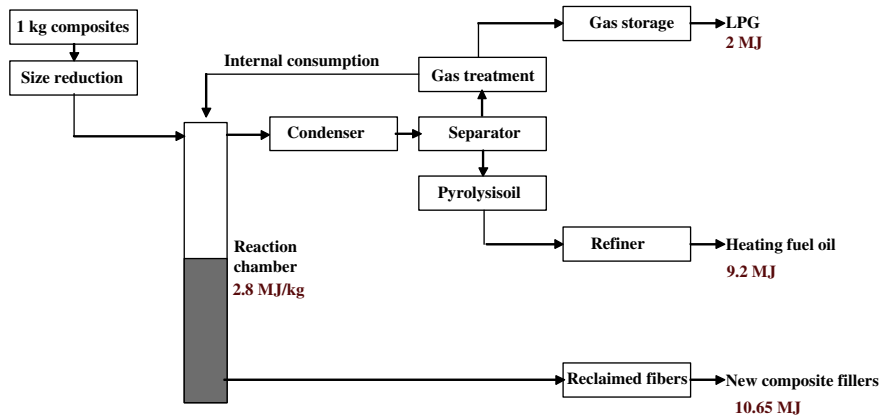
1 kg composites

Size reduction

Internal consumption

Gas storage

LPG
2 MJ

Gas treatment

Condenser

Separator

Pyrolysisoil

Reaction chamber
2.8 MJ/kg

Refiner

Heating fuel oil
9.2 MJ

Reclaimed fibers

New composite fillers
10.65 MJ